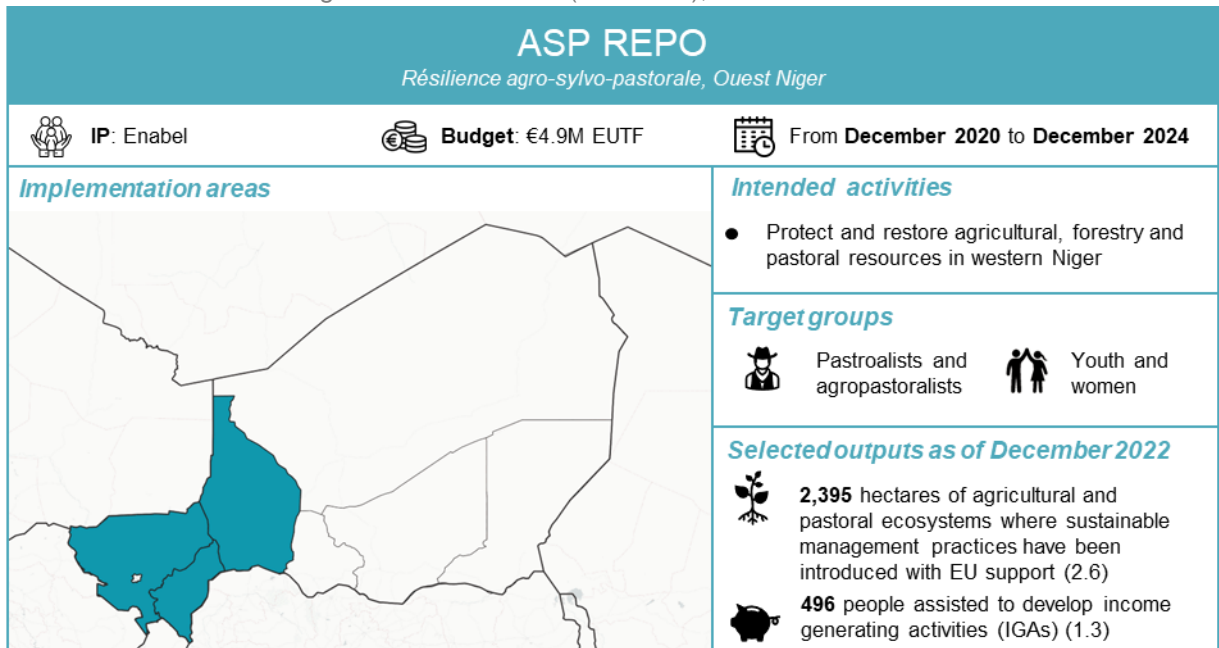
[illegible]

ASP REPO

Résilience agro-sylvo-pastorale, Ouest Niger

IP: Enabel

Budget: €4.9M EUTF

From December 2020 to December 2024

Implementation areas

Intended activities

- Protect and restore agricultural, forestry and pastoral resources in western Niger

Target groups

Pastroalists and agropastoralists

Youth and women

Selected outputs as of December 2022

2,395 hectares of agricultural and pastoral ecosystems where sustainable management practices have been introduced with EU support (2.6)

496 people assisted to develop income generating activities (IGAs) (1.3)